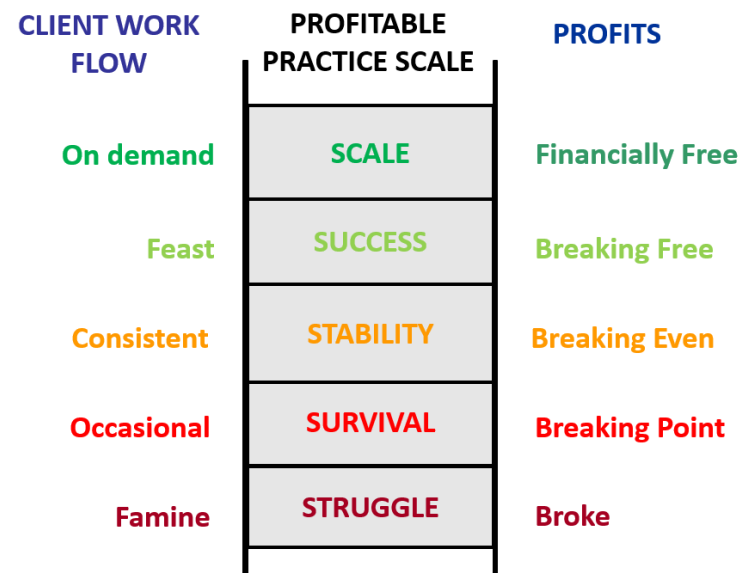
CLIENT WORK FLOW

PROFITABLE PRACTICE SCALE

PROFITS

On demand
SCALE
Financially Free

Feast
SUCCESS
Breaking Free

Consistent
STABILITY
Breaking Even

Occasional
SURVIVAL
Breaking Point

Famine
STRUGGLE
Broke